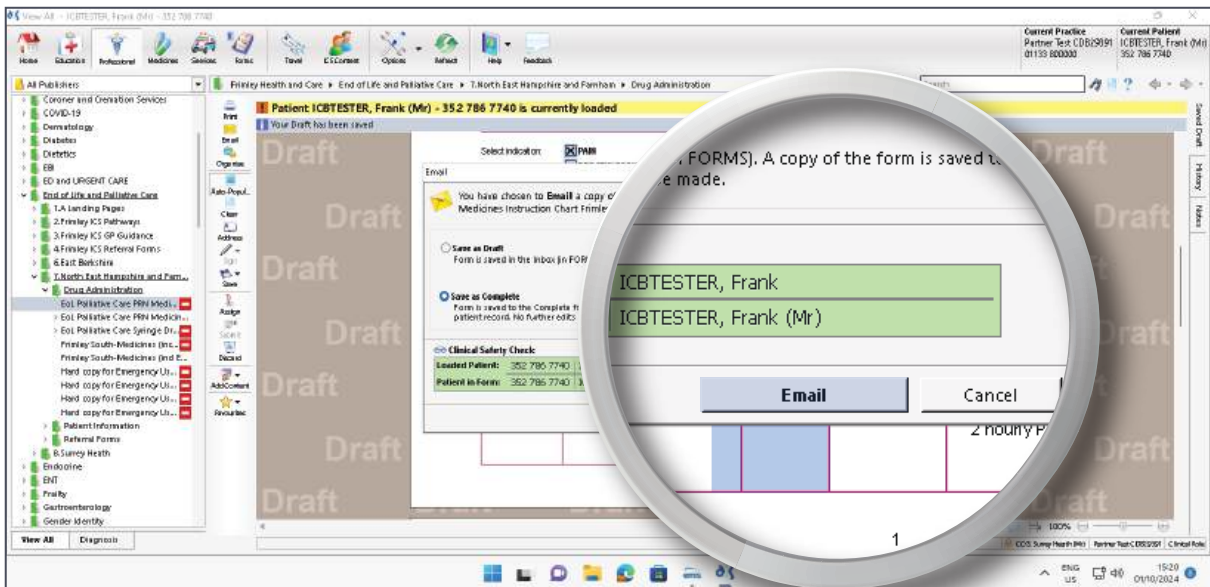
View All - ICBTESTER, Frank (Mr) - 352 786 7740

Home Education Professional Medicines Services Forms Travel E.S.Content Options Refresh Help Feedback

Current Practice
Partner Test CDB29891
01133 800000

Current Patient
ICBTESTER, Frank (Mr)
352 786 7740

All Publishers

Frimley Health and Care ▸ End of Life and Palliative Care ▸ 7.North East Hampshire and Farnham ▸ Drug Administration

Search

Coroner and Cremation Services
COVID-19
Dermatology
Diabetes
Dietetics
EBI
ED and URGENT CARE
End of Life and Palliative Care
1.A Landing Pages
2.Frimley ICS Pathways
3.Frimley ICS GP Guidance
4.Frimley ICS Referral Forms
6.East Berkshire
7.North East Hampshire and Farn...
Drug Administration
EoL Palliative Care PRN Medic...
EoL Palliative Care PRN Medicin...
EoL Palliative Care Syringe Dr...
Frimley South-Medicines (inc...
Frimley South-Medicines (incl E...
Hard copy for Emergency Us...
Hard copy for Emergency Us...
Hard copy for Emergency Us...
Hard copy for Emergency Us...
Patient Information
Referral Forms
8.Surrey Heath
Endocrine
ENT
Frailty
Gastroenterology
Gender Identity

View All Diagnosis

Print Email Organise Auto-Populate Clear Address Sign Submit Save Assign Delete Discard AddContent Favourites

Patient ICBTESTER, Frank (Mr) - 352 786 7740 is currently loaded
Your Draft has been saved

Draft

Select indication: PAIN

Email

You have chosen to Email a copy of ... FORMS). A copy of the form is saved to ... Medicines Instruction Chart Frimle... e made.

Save as Draft
Form is saved in the inbox in FOR...

Save as Complete
Form is saved to the Complete fo... patient record. No further edits

Clinical Safety Check
Loaded Patient: 352 786 7740
Patient in Form: 352 786 7740

ICBTESTER, Frank
ICBTESTER, Frank (Mr)

Email
Cancel

2 hourly P

1

100%

CCG Surrey Heath (Mr) | Partner Test CDB29891 | Clinical Role

Saved Draft
History
Notes

ENG US 15:20 01/10/2024